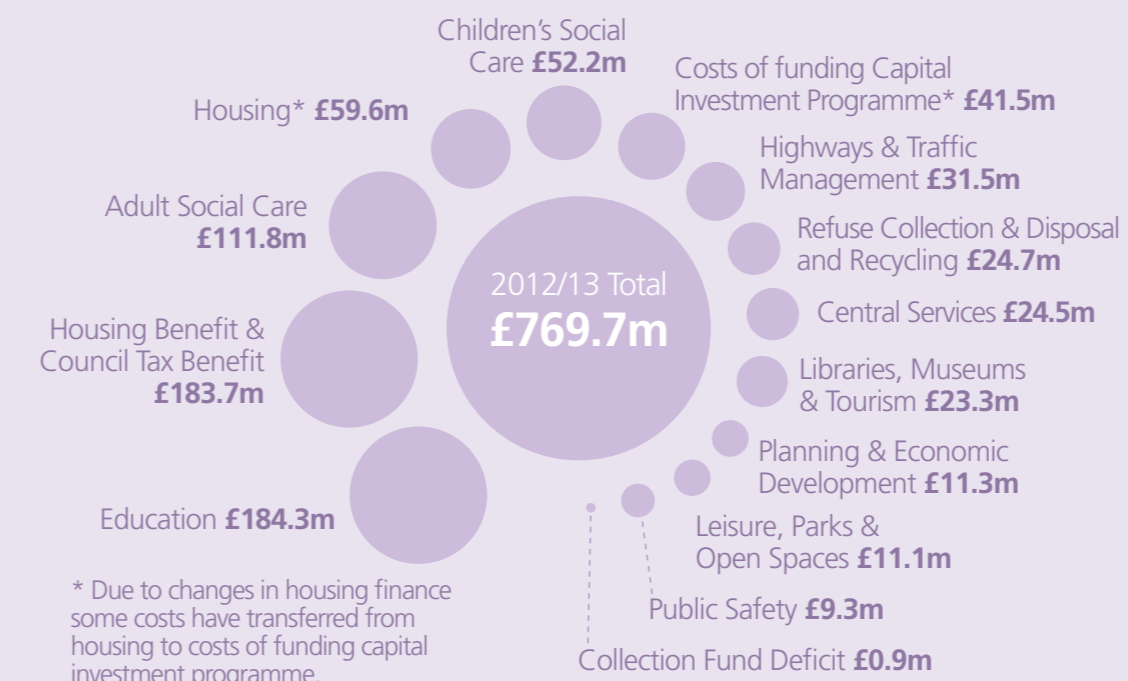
Children's Social Care **£52.2m**

Costs of funding Capital Investment Programme* **£41.5m**

Housing* **£59.6m**

Highways & Traffic Management **£31.5m**

Adult Social Care **£111.8m**

Refuse Collection & Disposal and Recycling **£24.7m**

2012/13 Total
**£769.7m**

Central Services **£24.5m**

Housing Benefit & Council Tax Benefit **£183.7m**

Libraries, Museums & Tourism **£23.3m**

Planning & Economic Development **£11.3m**

Education **£184.3m**

Leisure, Parks & Open Spaces **£11.1m**

Public Safety **£9.3m**

Collection Fund Deficit **£0.9m**

* Due to changes in housing finance some costs have transferred from housing to costs of funding capital investment programme.